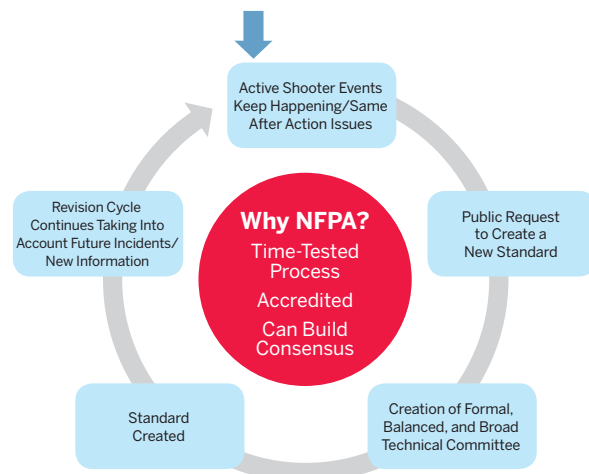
Active Shooter Events Keep Happening/Same After Action Issues

Public Request to Create a New Standard

Creation of Formal, Balanced, and Broad Technical Committee

Standard Created

Revision Cycle Continues Taking Into Account Future Incidents/ New Information

Why NFPA?

Time-Tested Process

Accredited

Can Build Consensus